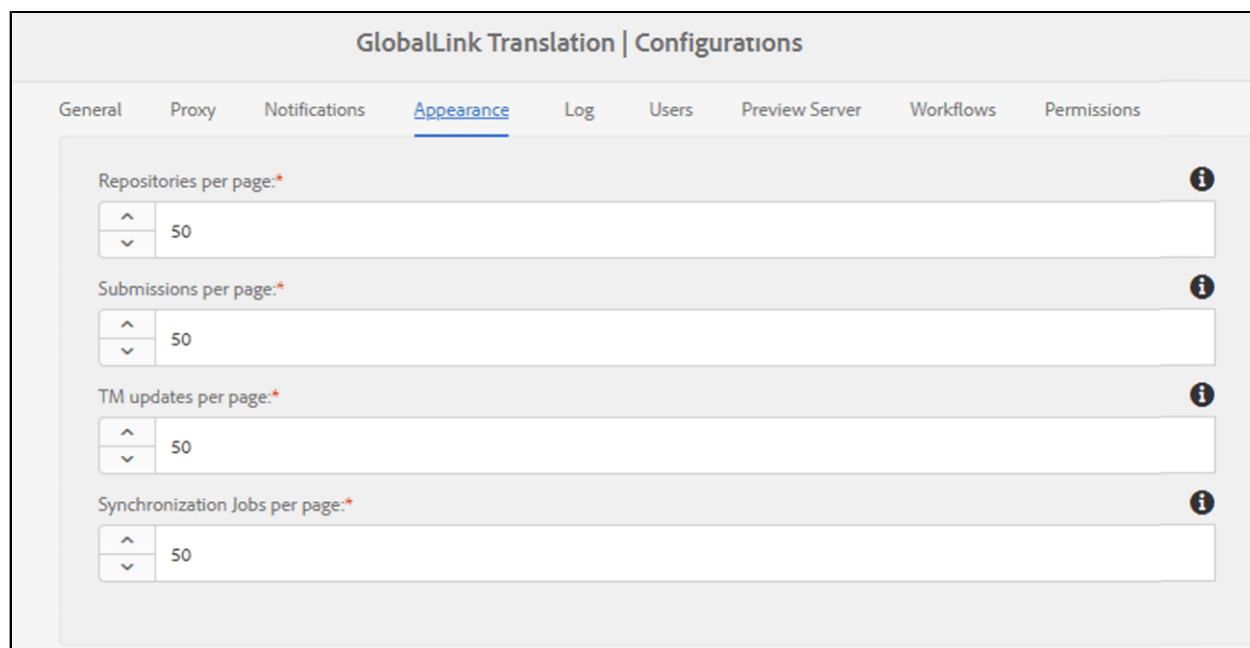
GlobalLink Translation | Configurations

General Proxy Notifications Appearance Log Users Preview Server Workflows Permissions

Repositories per page:*

50

Submissions per page:*

50

TM updates per page:*

50

Synchronization Jobs per page:*

50